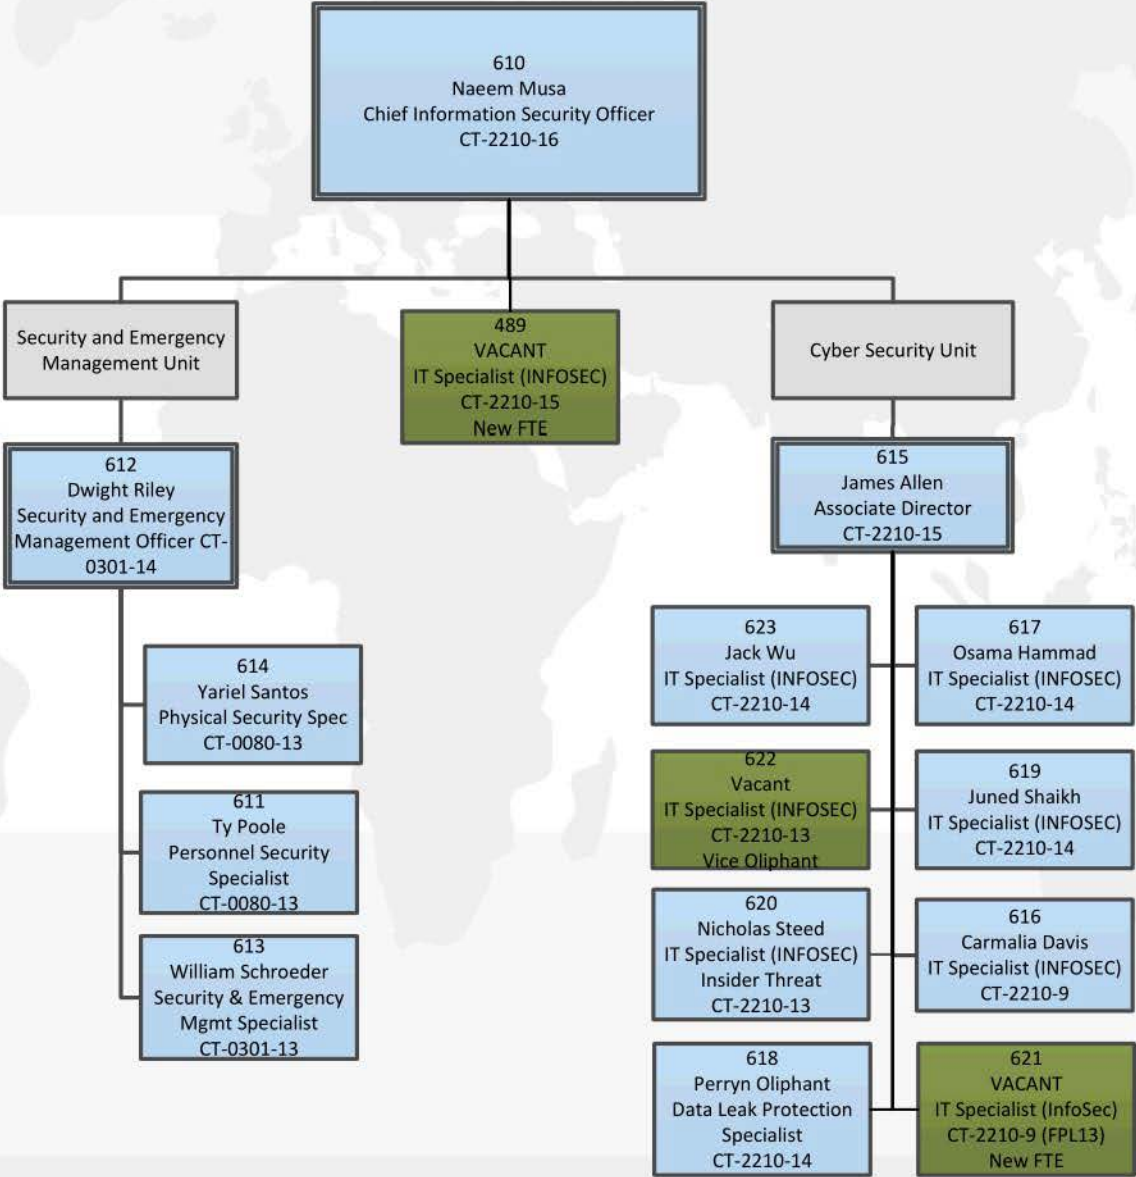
610
Naeem Musa
Chief Information Security Officer
CT-2210-16

Security and Emergency Management Unit

489
VACANT
IT Specialist (INFOSEC)
CT-2210-15
New FTE

Cyber Security Unit

612
Dwight Riley
Security and Emergency Management Officer CT-0301-14

614
Yariel Santos
Physical Security Spec
CT-0080-13

611
Ty Poole
Personnel Security Specialist
CT-0080-13

613
William Schroeder
Security & Emergency Mgmt Specialist
CT-0301-13

615
James Allen
Associate Director
CT-2210-15

623
Jack Wu
IT Specialist (INFOSEC)
CT-2210-14

617
Osama Hammad
IT Specialist (INFOSEC)
CT-2210-14

622
Vacant
IT Specialist (INFOSEC)
CT-2210-13
Vice Oliphant

619
Juned Shaikh
IT Specialist (INFOSEC)
CT-2210-14

620
Nicholas Steed
IT Specialist (INFOSEC)
Insider Threat
CT-2210-13

616
Carmalia Davis
IT Specialist (INFOSEC)
CT-2210-9

618
Perryn Oliphant
Data Leak Protection Specialist
CT-2210-14

621
VACANT
IT Specialist (InfoSec)
CT-2210-9 (FPL13)
New FTE